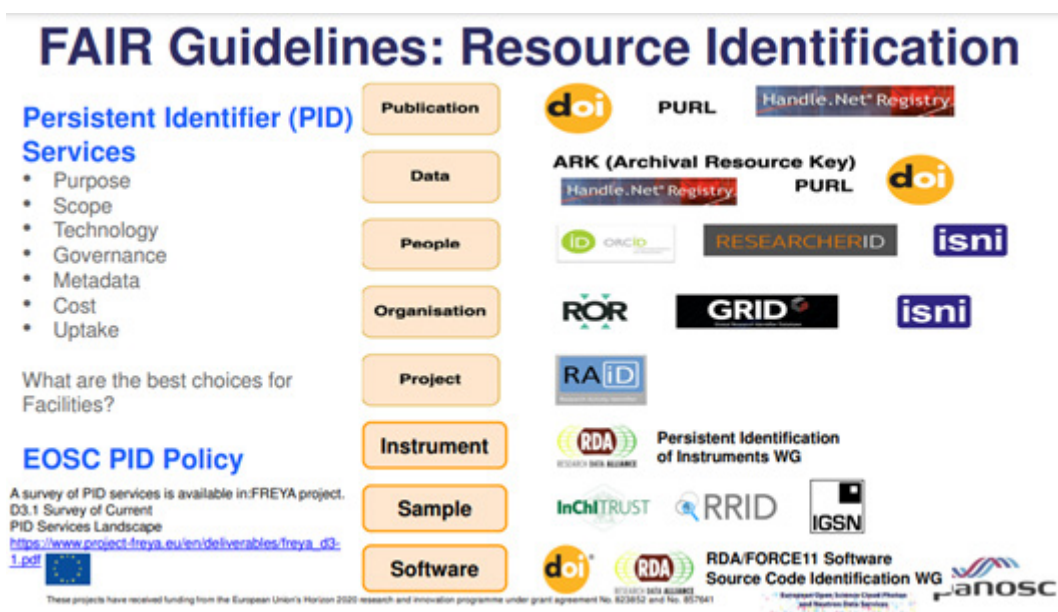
FAIR Guidelines: Resource Identification

Persistent Identifier (PID) Services

- Purpose
- Scope
- Technology
- Governance
- Metadata
- Cost
- Uptake

What are the best choices for Facilities?

EOSC PID Policy

A survey of PID services is available in:FREYA project. D3.1 Survey of Current PID Services Landscape https://www.project-freya.eu/en/deliverables/freya_d3-1.pdf

Publication

doi PURL Handle.Net Registry

Data

ARK (Archival Resource Key) Handle.Net Registry PURL doi

People

iD ORCID RESEARCHERID isni

Organisation

ROR GRID isni

Project

RAiD

Instrument

RDA RESEARCH DATA ALLIANCE Persistent Identification of Instruments WG

Sample

InChI TRUST RRID IGSN

Software

doi RDA RESEARCH DATA ALLIANCE RDA/FORCE11 Software Source Code Identification WG panosc

These projects have received funding from the European Union's Horizon 2020 research and innovation programme under grant agreement No. 823852 and No. 857641